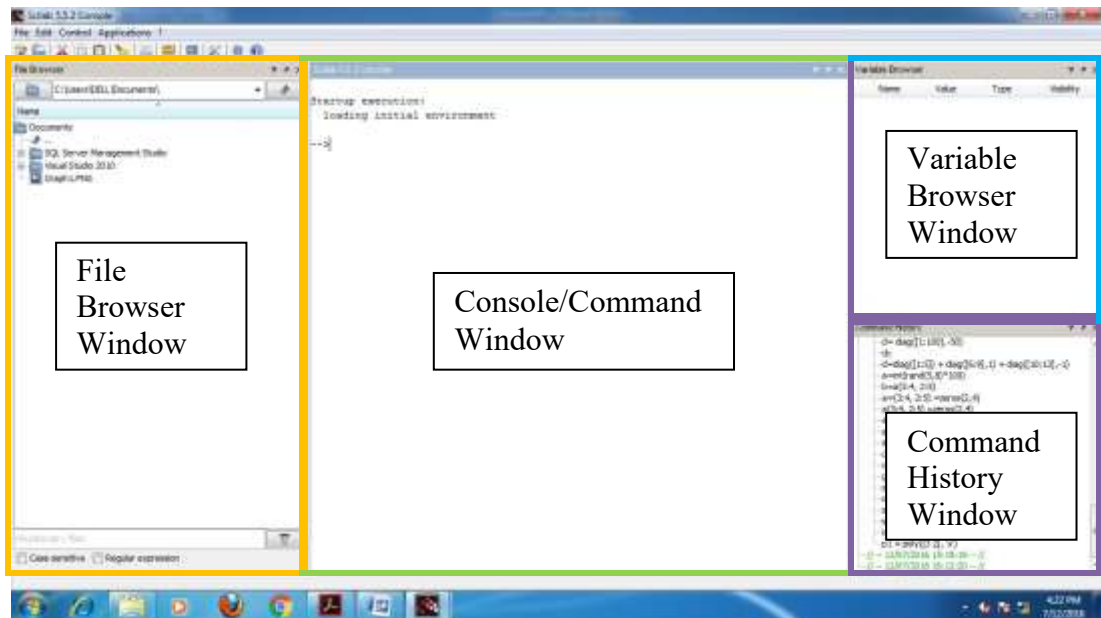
Scilab 5.5.2 Console

File Edit Control Applications ?

File Browser

C:\Users\DELL\Documents\

Name

Documents

SQL Server Management Studio

Visual Studio 2010

Graph LPNB

File Browser Window

Case sensitive Regular expression

Scilab 5.5.2 Console

Startup execution:
loading initial environment

-->

Console/Command Window

Variable Browser

Name Value Type Visibility

Variable Browser Window

Command History

Command History Window

4:22 PM
7/12/2018